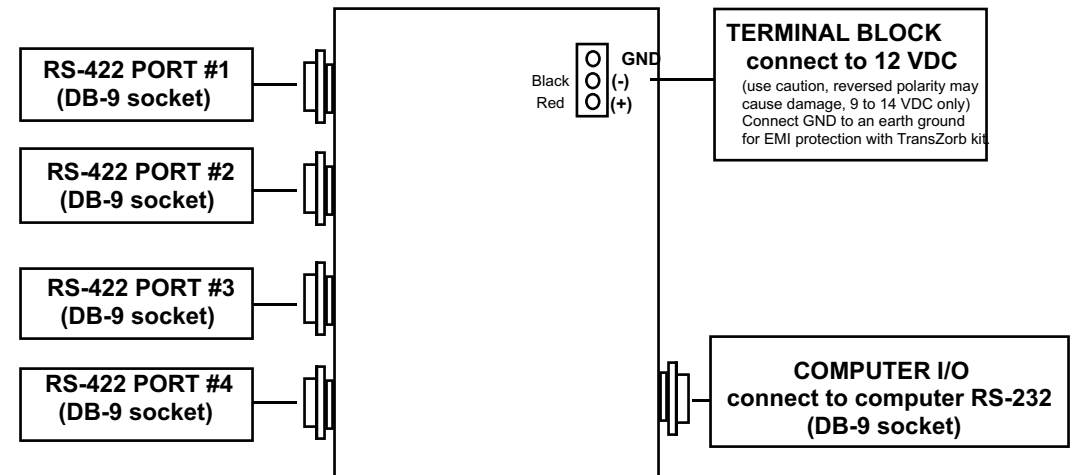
RS-422 PORT #1
(DB-9 socket)

RS-422 PORT #2
(DB-9 socket)

RS-422 PORT #3
(DB-9 socket)

RS-422 PORT #4
(DB-9 socket)

GND
Black (-)
Red (+)

TERMINAL BLOCK
connect to 12 VDC
(use caution, reversed polarity may cause damage, 9 to 14 VDC only)
Connect GND to an earth ground for EMI protection with TransZorb kit.

COMPUTER I/O
connect to computer RS-232
(DB-9 socket)